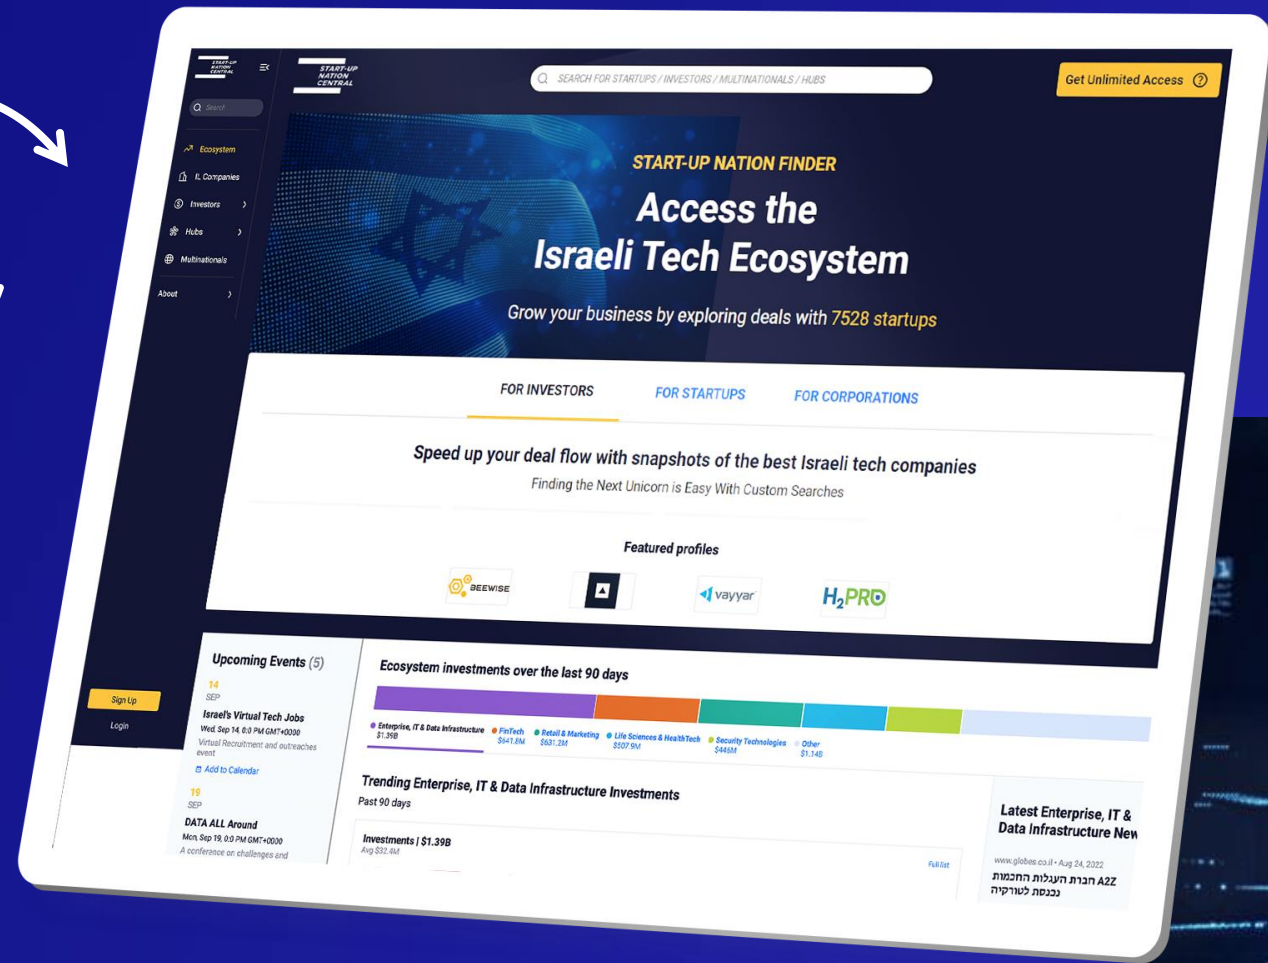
START-UP NATION CENTRAL

Search

Ecosystem
IL Companies
Investors
Hubs
Multinationals
About

Sign Up
Login

START-UP NATION CENTRAL

SEARCH FOR STARTUPS / INVESTORS / MULTINATIONALS / HUBS

Get Unlimited Access

START-UP NATION FINDER
Access the Israeli Tech Ecosystem
Grow your business by exploring deals with 7528 startups

FOR INVESTORS FOR STARTUPS FOR CORPORATIONS

Speed up your deal flow with snapshots of the best Israeli tech companies
Finding the Next Unicorn is Easy With Custom Searches

Featured profiles

BEEWISE vayyar $H_2PRO$

Upcoming Events (5)
14 SEP
Israel's Virtual Tech Jobs
Wed, Sep 14, 8:0 PM GMT+0000
Virtual Recruitment and outreaches event
Add to Calendar
19 SEP
DATA ALL Around
Mon, Sep 19, 0:0 PM GMT+0000
A conference on challenges and

Ecosystem investments over the last 90 days
Enterprise, IT & Data Infrastructure $1.39B
FinTech $641.8M
Retail & Marketing $631.2M
Life Sciences & HealthTech $507.9M
Security Technologies $446M
Other $1.14B

Trending Enterprise, IT & Data Infrastructure Investments
Past 90 days
Investments | $1.39B
Avg $32.4M
Full list

Latest Enterprise, IT & Data Infrastructure New
www.globes.co.il • Aug 24, 2022
חברת העגלות החכמות A2Z נכנסת לטורקיה